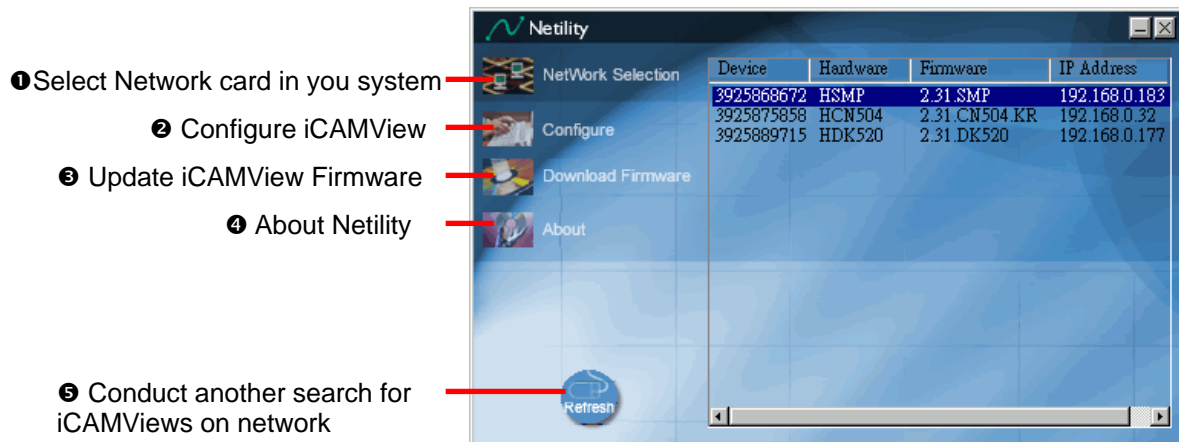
❶Select Network card in you system

❷ Configure iCAMView

❸ Update iCAMView Firmware

❹ About Netility

❺ Conduct another search for iCAMViews on network

Netility

NetWork Selection

Configure

Download Firmware

About

Refresh

| Device | Hardware | Firmware | IP Address |
|---|---|---|---|
| 3925868672 | HSMP | 2.31.SMP | 192.168.0.183 |
| 3925875858 | HCN504 | 2.31.CN504.KR | 192.168.0.32 |
| 3925889715 | HDK520 | 2.31.DK520 | 192.168.0.177 |